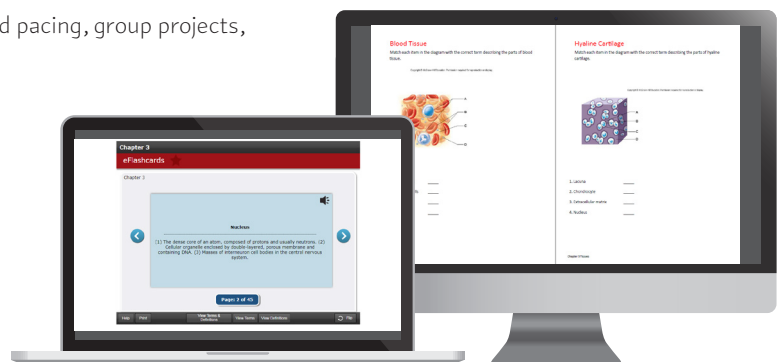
d pacing, group projects,

Blood Tissue
Match each item in the diagram with the correct term describing the parts of blood tissue.

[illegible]

A
B
C
D

Hyaline Cartilage
Match each item in the diagram with the correct term describing the parts of hyaline cartilage.

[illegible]

A
B
C
D

1. Lacuna
2. Chondrocyte
3. Extracellular matrix
4. Nucleus

Chapter 4 Tissues

Chapter 3
eFlashcards
Chapter 3

Nucleus
(1) The dense core of an atom, composed of protons and usually neutrons. (2) Cellular organelle enclosed by double-layered, porous membrane and containing DNA. (3) Masses of interneuron cell bodies in the central nervous system.

Page: 2 of 45

Help  Print  View Terms & Definitions  View Terms  View Definitions  Flip